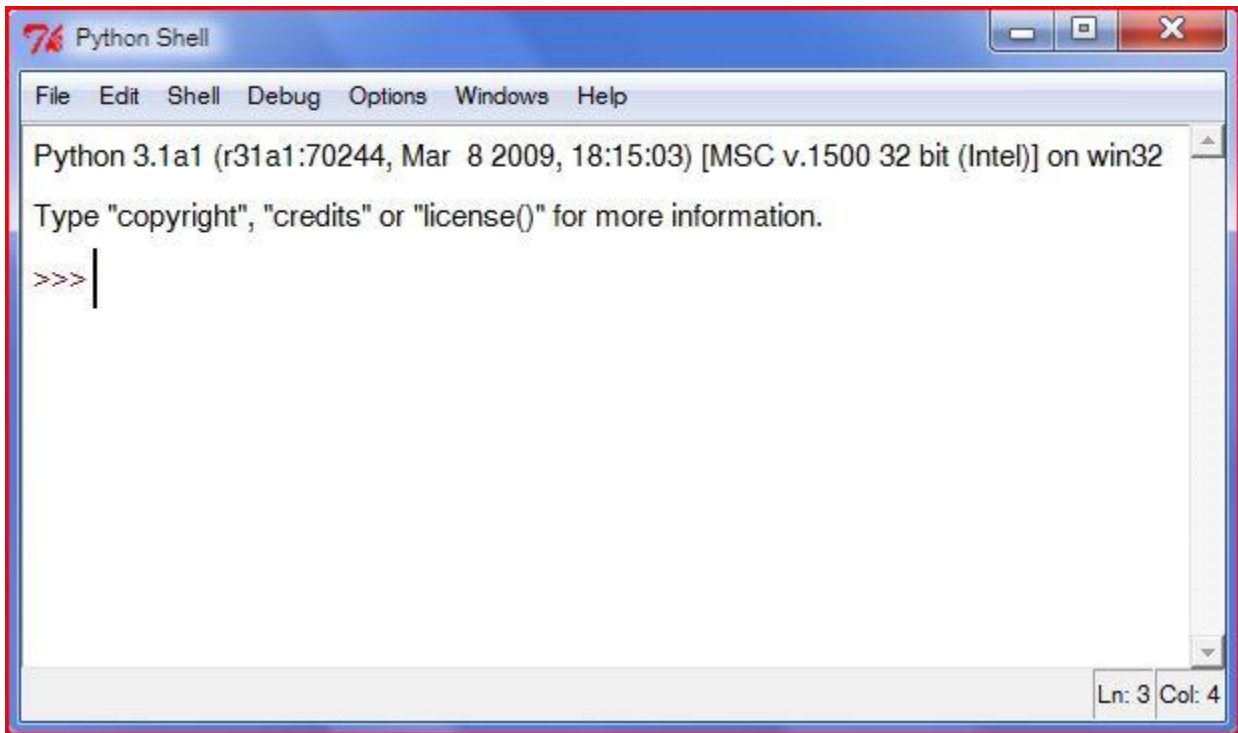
Python Shell

File Edit Shell Debug Options Windows Help

Python 3.1a1 (r31a1:70244, Mar 8 2009, 18:15:03) [MSC v.1500 32 bit (Intel)] on win32

Type "copyright", "credits" or "license()" for more information.

>>>

Ln: 3 Col: 4